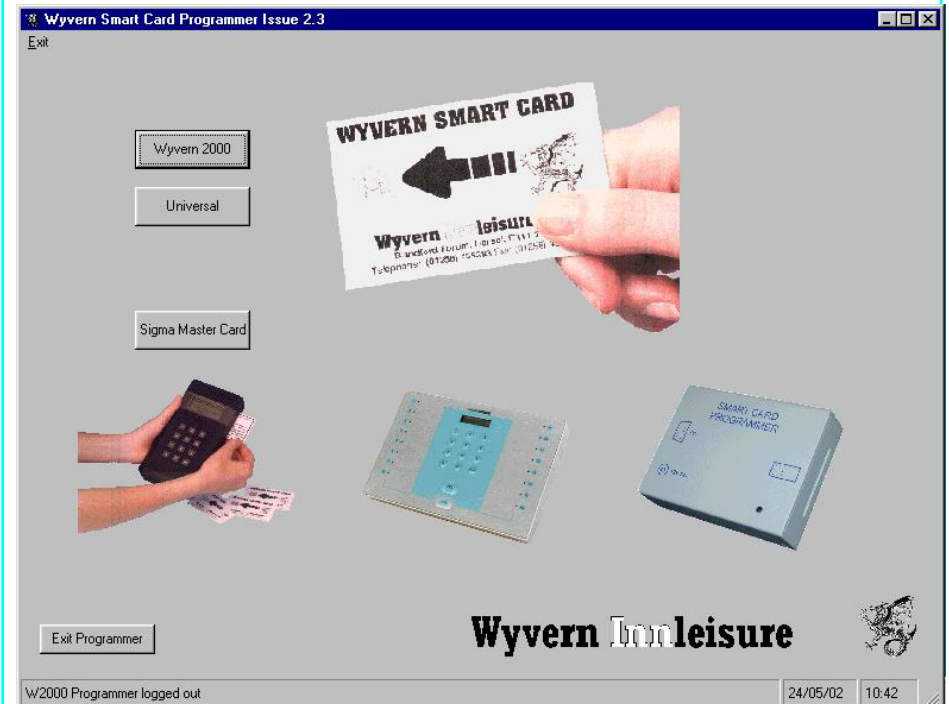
Wyvern Smart Card Programmer Issue 2.3
Exit

Wyvern 2000
Universal
Sigma Master Card

WYVERN SMART CARD
Wyvern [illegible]leisure
Blandford Forum, Dorset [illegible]
Telephone: (01258) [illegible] Fax: (01258) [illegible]

SMART CARD PROGRAMMER

Exit Programmer
Wyvern Innleisure

W2000 Programmer logged out
24/05/02
10:42